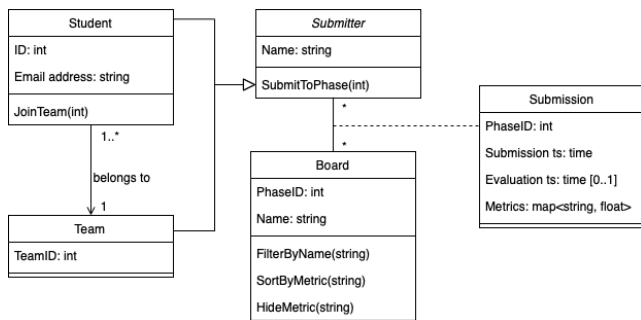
Student

ID: int

Email address: string

JoinTeam(int)

1..*

belongs to

1

Team

TeamID: int

Submitter

Name: string

SubmitToPhase(int)

*

*

Board

PhaseID: int

Name: string

FilterByName(string)

SortByMetric(string)

HideMetric(string)

Submission

PhaseID: int

Submission ts: time

Evaluation ts: time [0..1]

Metrics: map<string, float>